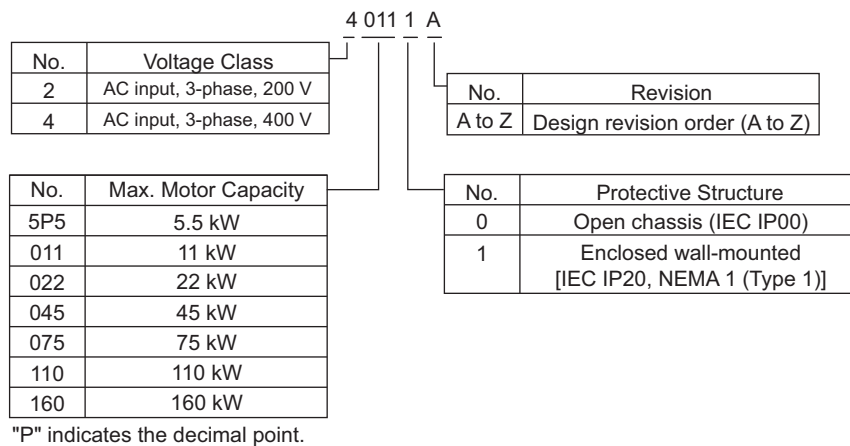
4 011 1 A

| No. | Voltage Class |
|---|---|
| 2 | AC input, 3-phase, 200 V |
| 4 | AC input, 3-phase, 400 V |

| No. | Revision |
|---|---|
| A to Z | Design revision order (A to Z) |

| No. | Max. Motor Capacity |
|---|---|
| 5P5 | 5.5 kW |
| 011 | 11 kW |
| 022 | 22 kW |
| 045 | 45 kW |
| 075 | 75 kW |
| 110 | 110 kW |
| 160 | 160 kW |

"P" indicates the decimal point.

| No. | Protective Structure |
|---|---|
| 0 | Open chassis (IEC IP00) |
| 1 | Enclosed wall-mounted [IEC IP20, NEMA 1 (Type 1)] |